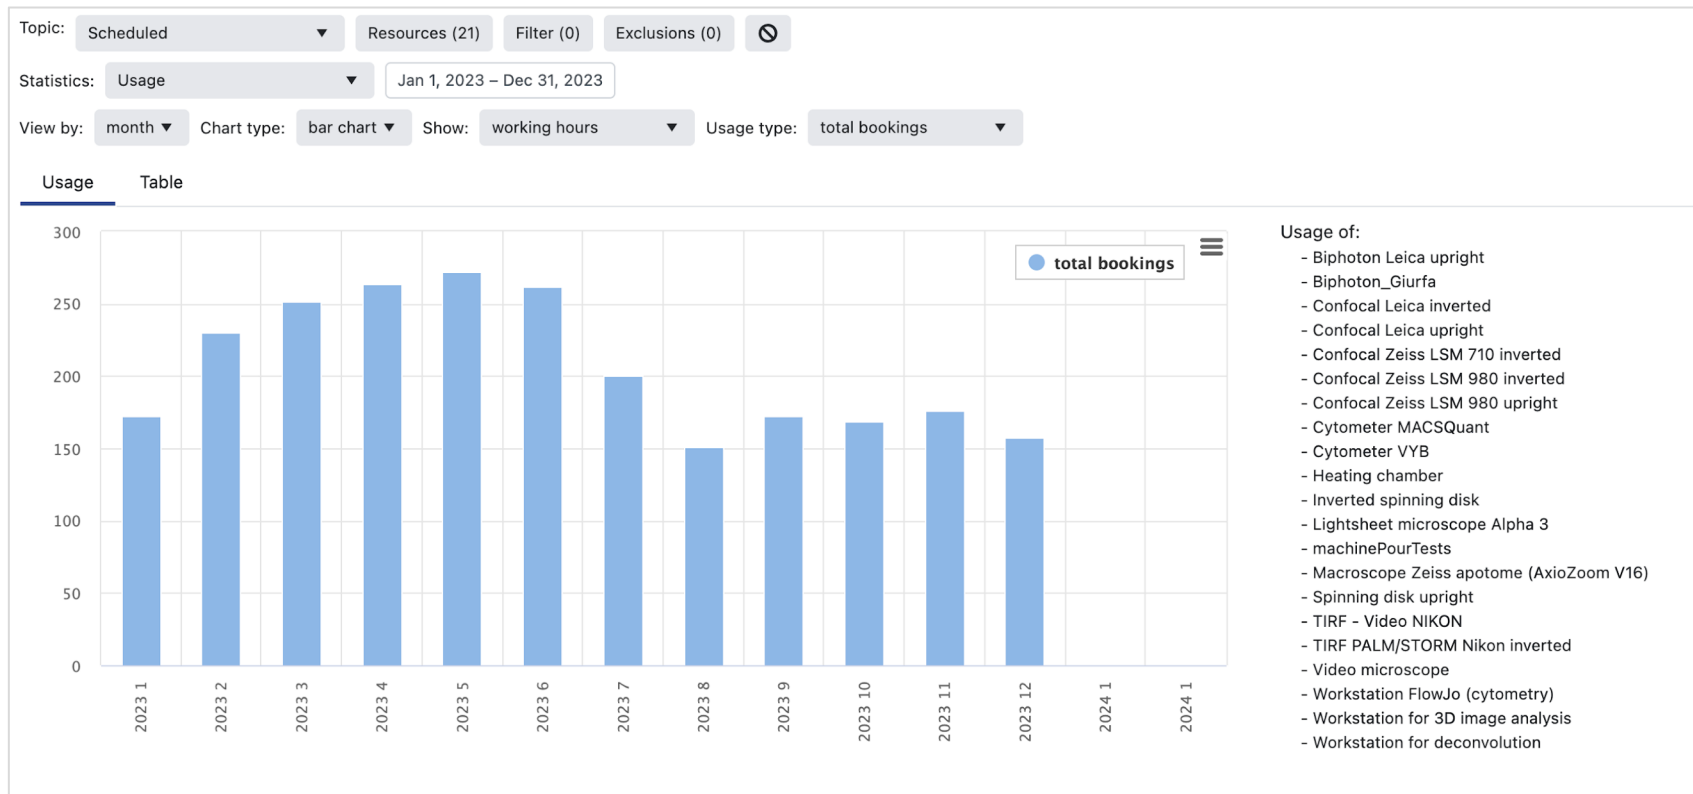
Topic: Scheduled ▼ Resources (21) Filter (0) Exclusions (0)

Statistics: Usage ▼ Jan 1, 2023 – Dec 31, 2023

View by: month ▼ Chart type: bar chart ▼ Show: working hours ▼ Usage type: total bookings ▼

Usage Table

300
250
200
150
100
50
0

total bookings

2023 1
2023 2
2023 3
2023 4
2023 5
2023 6
2023 7
2023 8
2023 9
2023 10
2023 11
2023 12
2024 1
2024 1

Usage of:
- Biphoton Leica upright
- Biphoton_Giurfa
- Confocal Leica inverted
- Confocal Leica upright
- Confocal Zeiss LSM 710 inverted
- Confocal Zeiss LSM 980 inverted
- Confocal Zeiss LSM 980 upright
- Cytometer MACSQuant
- Cytometer VYB
- Heating chamber
- Inverted spinning disk
- Lightsheet microscope Alpha 3
- machinePourTests
- Macroscope Zeiss apotome (AxioZoom V16)
- Spinning disk upright
- TIRF - Video NIKON
- TIRF PALM/STORM Nikon inverted
- Video microscope
- Workstation FlowJo (cytometry)
- Workstation for 3D image analysis
- Workstation for deconvolution